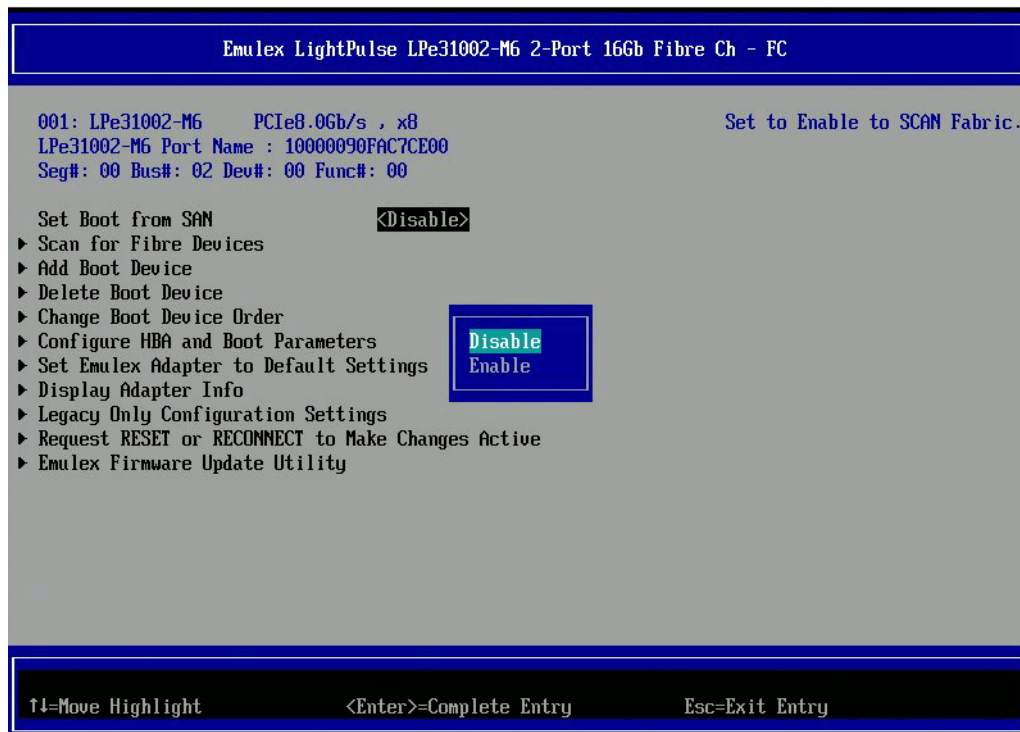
Emulex LightPulse LPe31002-M6 2-Port 16Gb Fibre Ch - FC

001: LPe31002-M6 PCIe8.0Gb/s , x8
LPe31002-M6 Port Name : 10000090FAC7CE00
Seg#: 00 Bus#: 02 Dev#: 00 Func#: 00

Set to Enable to SCAN Fabric.

Set Boot from SAN <Disable>
▶ Scan for Fibre Devices
▶ Add Boot Device
▶ Delete Boot Device
▶ Change Boot Device Order
▶ Configure HBA and Boot Parameters
▶ Set Emulex Adapter to Default Settings
▶ Display Adapter Info
▶ Legacy Only Configuration Settings
▶ Request RESET or RECONNECT to Make Changes Active
▶ Emulex Firmware Update Utility

Disable
Enable

↑↓=Move Highlight <Enter>=Complete Entry Esc=Exit Entry